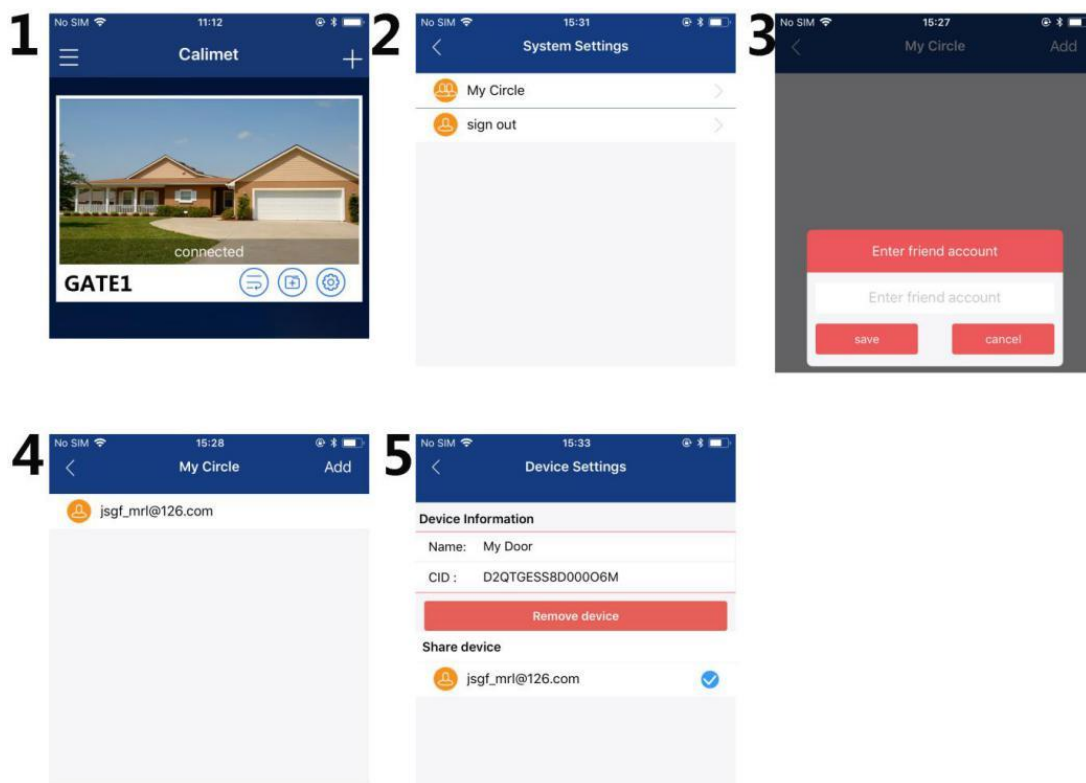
1

No SIM 11:12

Calimet

connected

GATE1

2

No SIM 15:31

System Settings

My Circle

sign out

3

No SIM 15:27

My Circle

Add

Enter friend account

Enter friend account

save

cancel

4

No SIM 15:28

My Circle

Add

jsgf_mrl@126.com

5

No SIM 15:33

Device Settings

Device Information

Name: My Door

CID : D2QTGESS8D000O6M

Remove device

Share device

jsgf_mrl@126.com